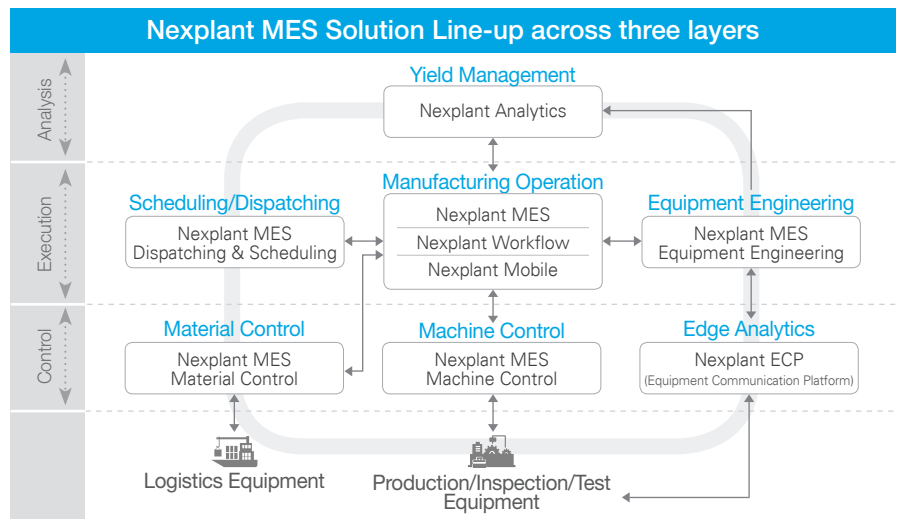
Nexplant MES Solution Line-up across three layers

Analysis

Execution

Control

Yield Management

Nexplant Analytics

Scheduling/Dispatching

Nexplant MES Dispatching & Scheduling

Manufacturing Operation

Nexplant MES

Nexplant Workflow

Nexplant Mobile

Equipment Engineering

Nexplant MES Equipment Engineering

Material Control

Nexplant MES Material Control

Machine Control

Nexplant MES Machine Control

Edge Analytics

Nexplant ECP (Equipment Communication Platform)

Logistics Equipment

Production/Inspection/Test Equipment